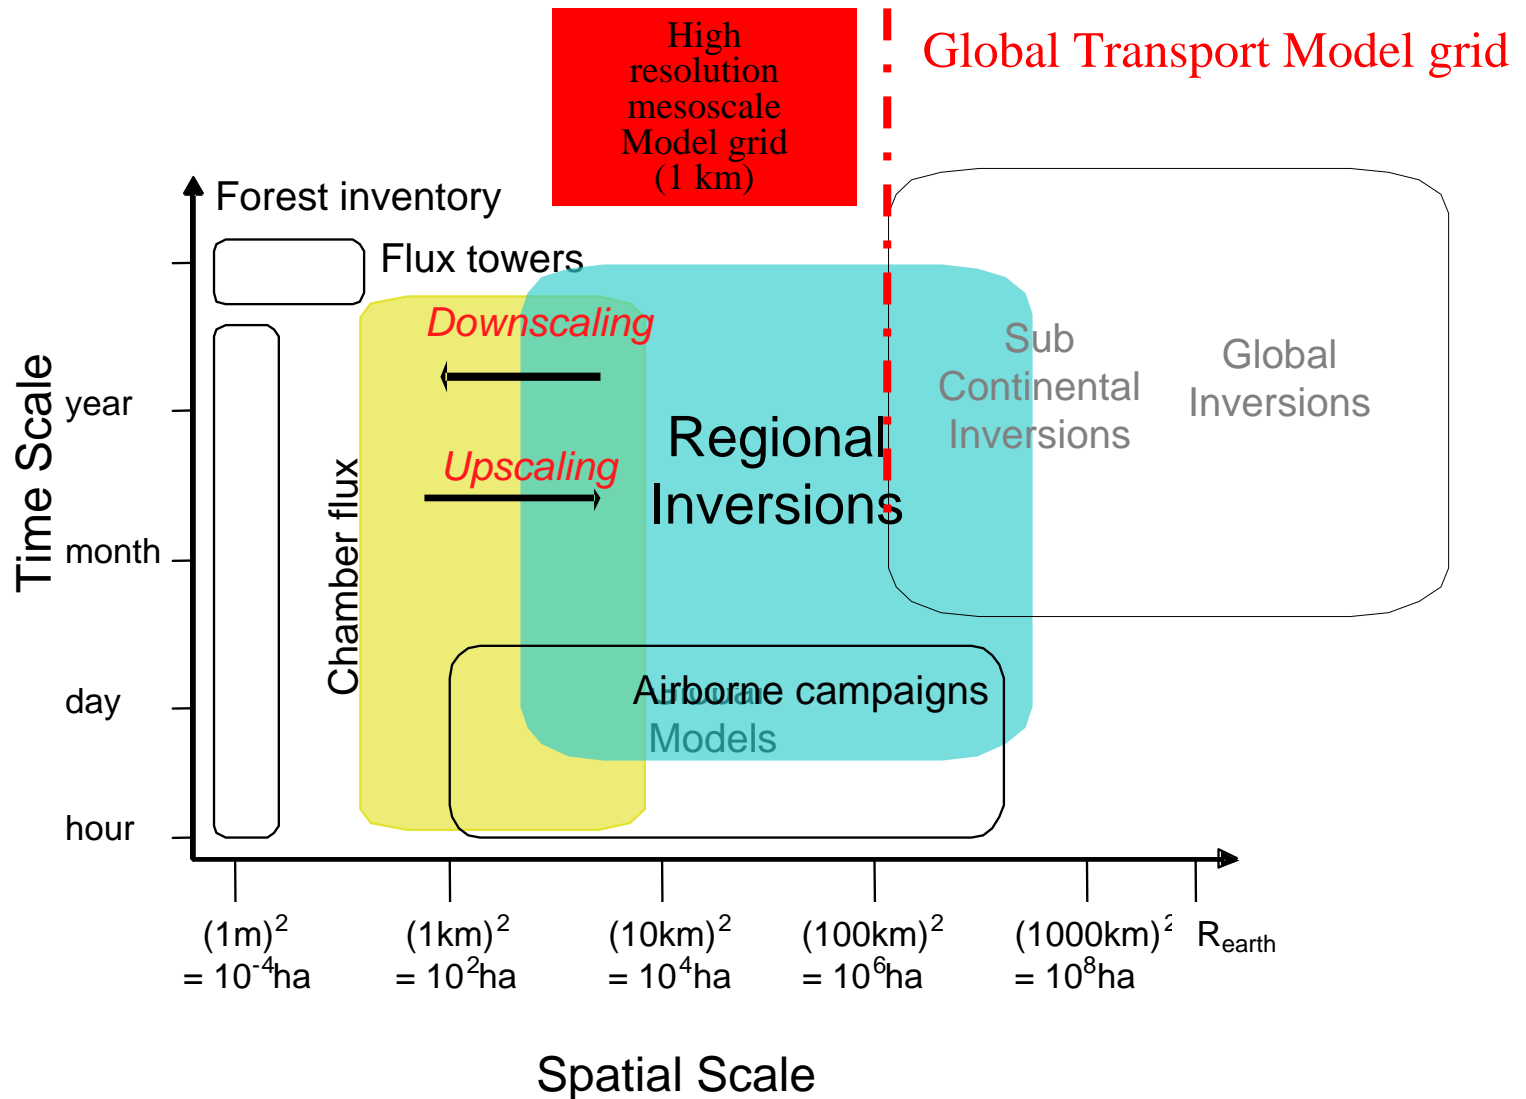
High resolution mesoscale Model grid (1 km)

Global Transport Model grid

Forest inventory

Flux towers

Downscaling

Upscaling

Chamber flux

Regional Inversions

Sub Continental Inversions

Global Inversions

Airborne campaigns

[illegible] Models

Time Scale

year

month

day

hour

$(1m)^2$ $= 10^{-4}$ha

$(1km)^2$ $= 10^{2}$ha

$(10km)^2$ $= 10^{4}$ha

$(100km)^2$ $= 10^{6}$ha

$(1000km)^2$ $= 10^{8}$ha

$R_{earth}$

Spatial Scale